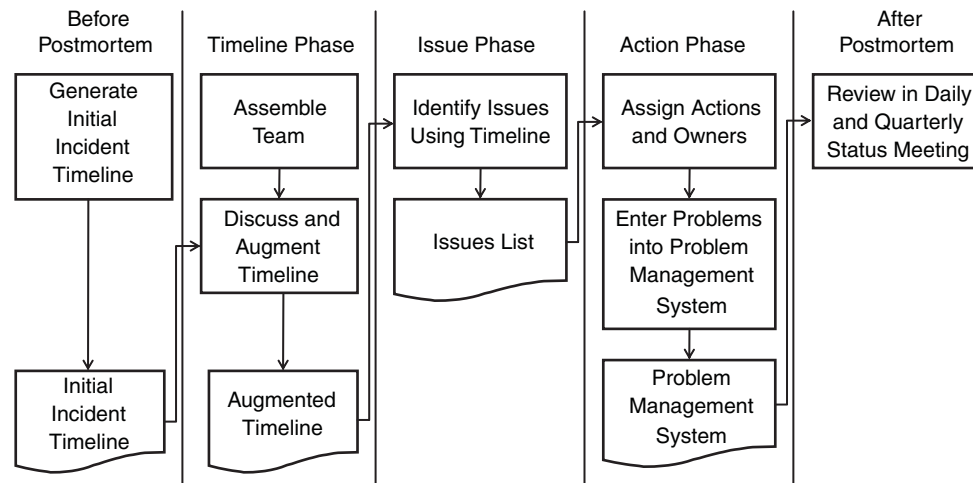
Before Postmortem

Generate Initial Incident Timeline

Initial Incident Timeline

Timeline Phase

Assemble Team

Discuss and Augment Timeline

Augmented Timeline

Issue Phase

Identify Issues Using Timeline

Issues List

Action Phase

Assign Actions and Owners

Enter Problems into Problem Management System

Problem Management System

After Postmortem

Review in Daily and Quarterly Status Meeting